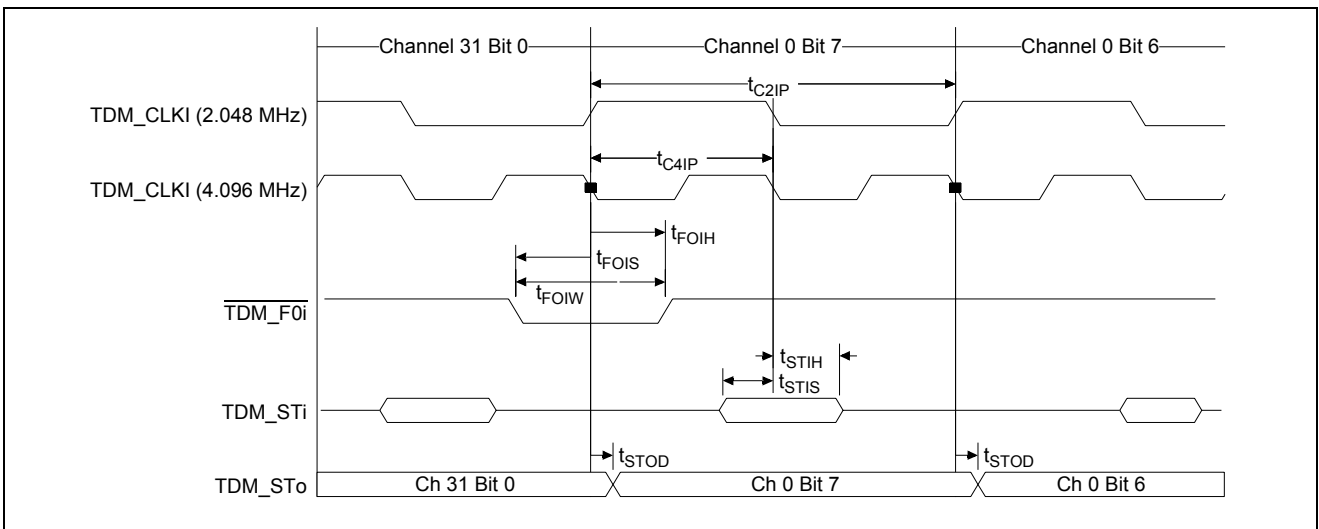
Channel 31 Bit 0
Channel 0 Bit 7
Channel 0 Bit 6
$t_{C2IP}$
TDM_CLKI (2.048 MHz)
$t_{C4IP}$
TDM_CLKI (4.096 MHz)
$t_{FOIH}$
$t_{FOIS}$
$t_{FOIW}$
$\overline{\text{TDM\_F0i}}$
$t_{STIH}$
$t_{STIS}$
TDM_STi
$t_{STOD}$
$t_{STOD}$
TDM_STo
Ch 31 Bit 0
Ch 0 Bit 7
Ch 0 Bit 6